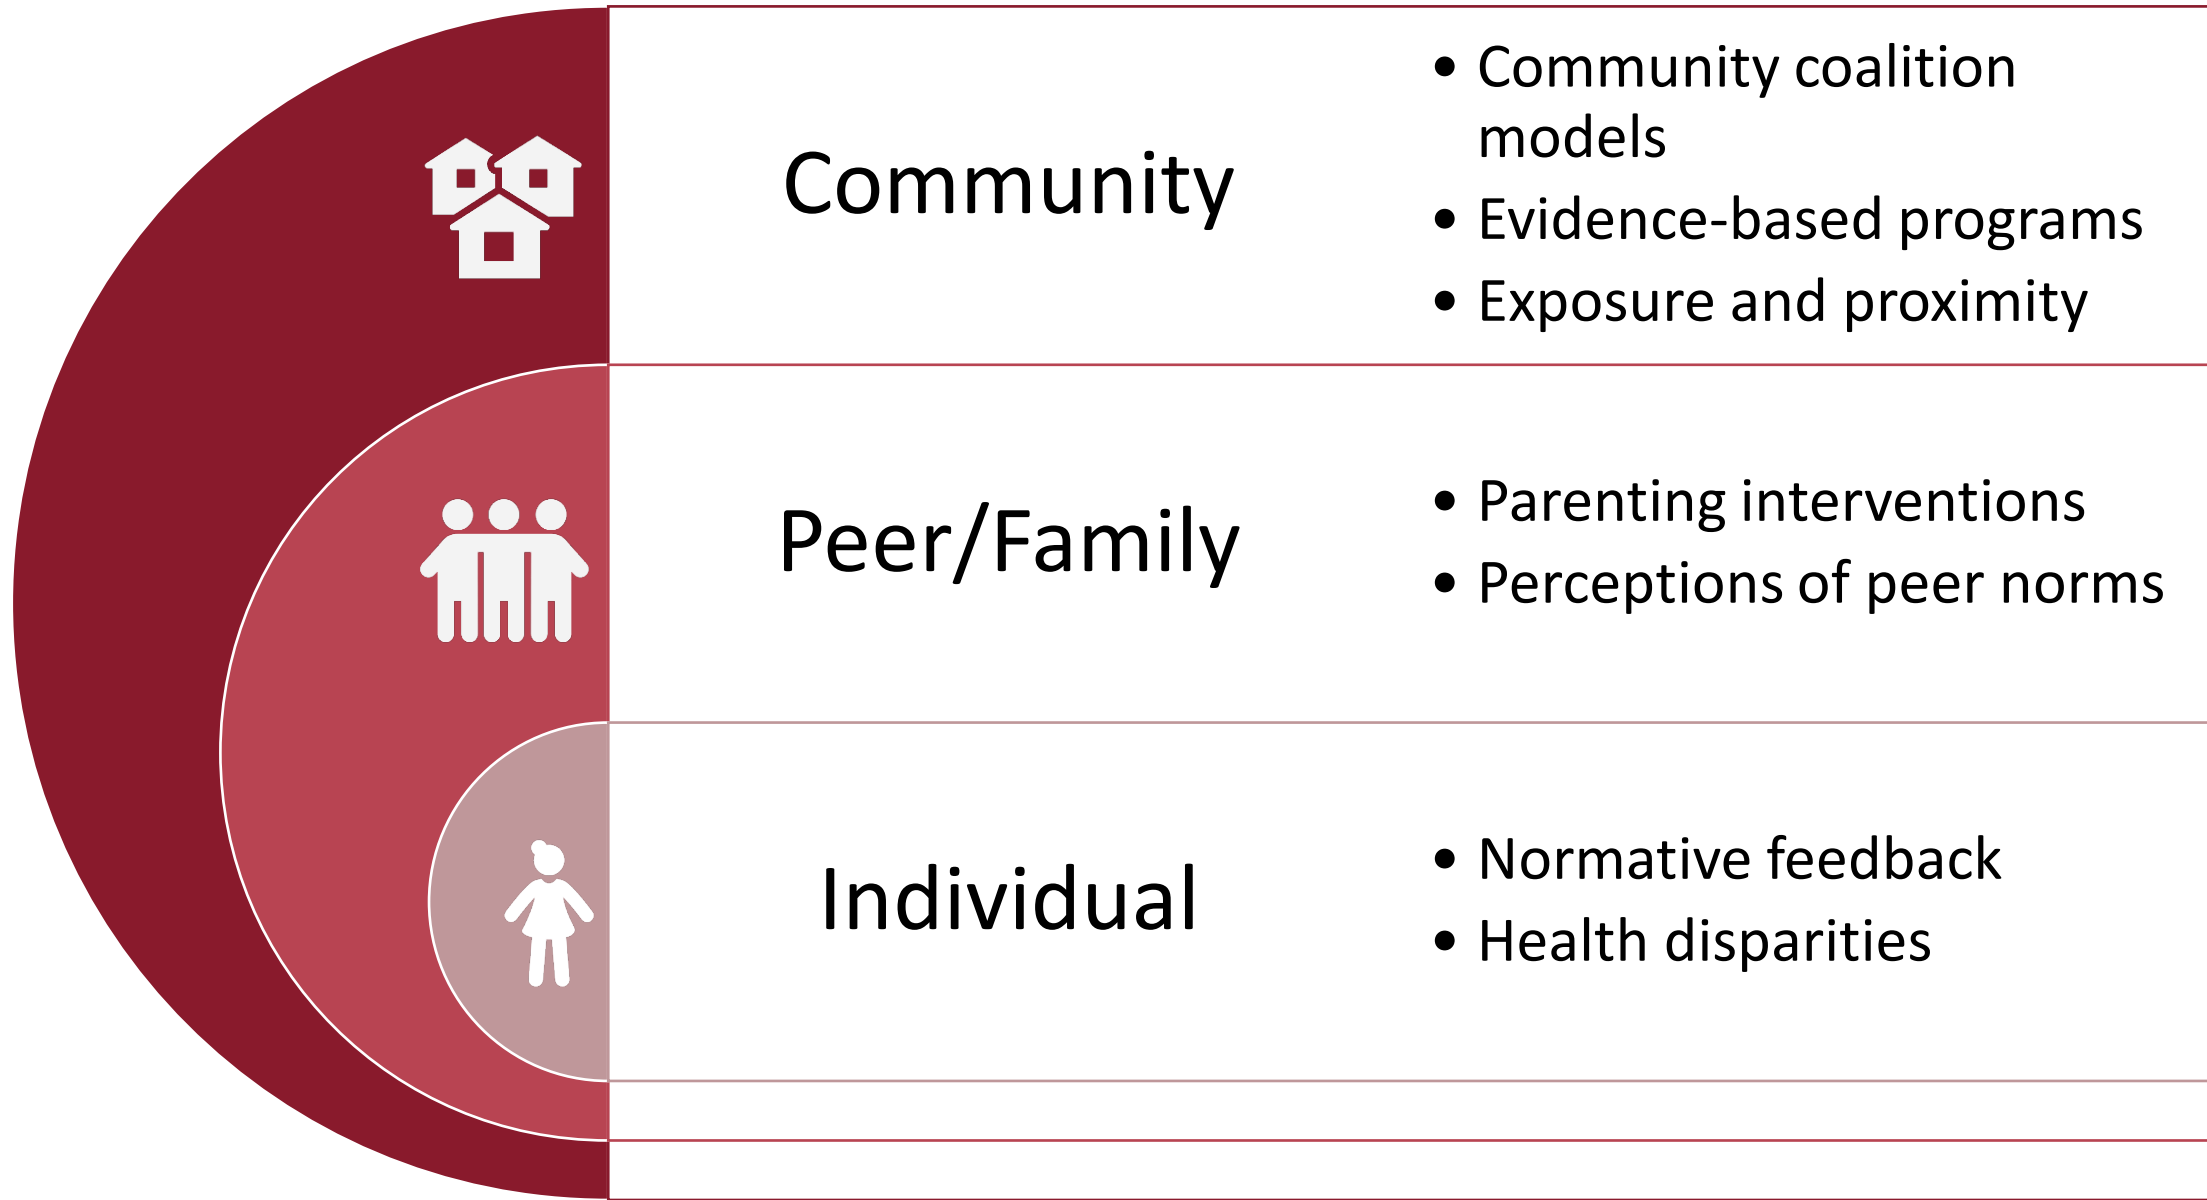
Community

- Community coalition models
- Evidence-based programs
- Exposure and proximity

Peer/Family

- Parenting interventions
- Perceptions of peer norms

Individual

- Normative feedback
- Health disparities